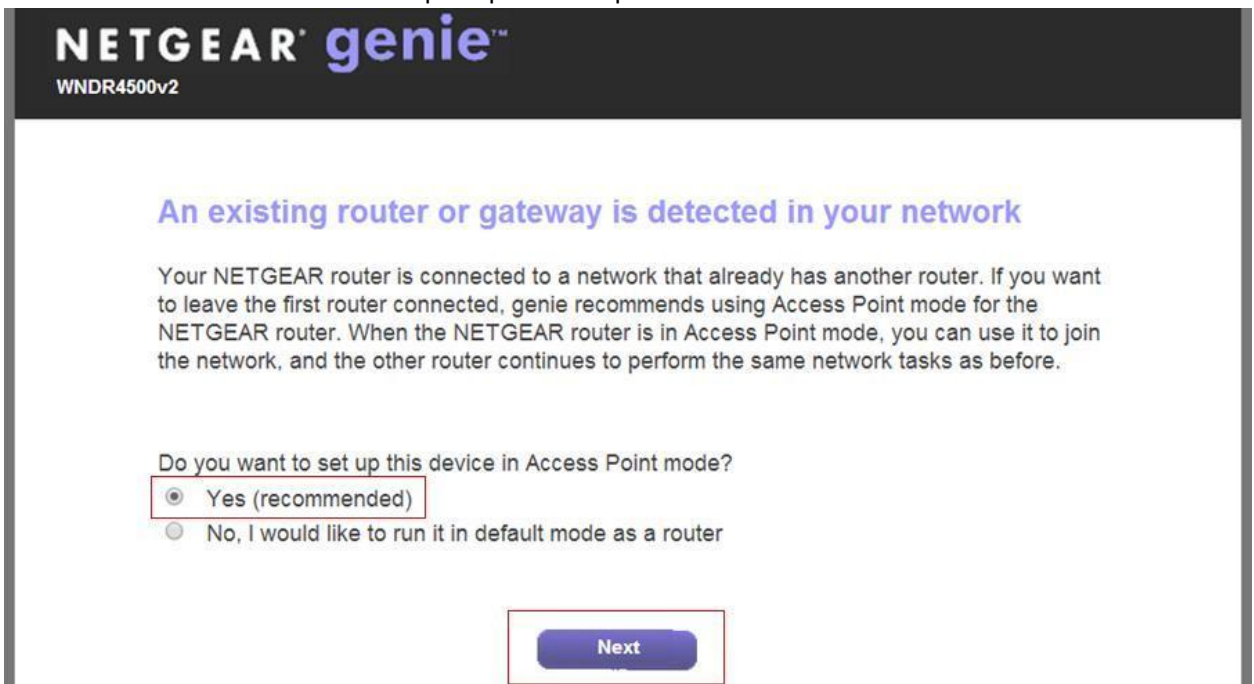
NETGEAR genie™
WNDR4500v2

An existing router or gateway is detected in your network

Your NETGEAR router is connected to a network that already has another router. If you want to leave the first router connected, genie recommends using Access Point mode for the NETGEAR router. When the NETGEAR router is in Access Point mode, you can use it to join the network, and the other router continues to perform the same network tasks as before.

Do you want to set up this device in Access Point mode?
Yes (recommended)
No, I would like to run it in default mode as a router

Next